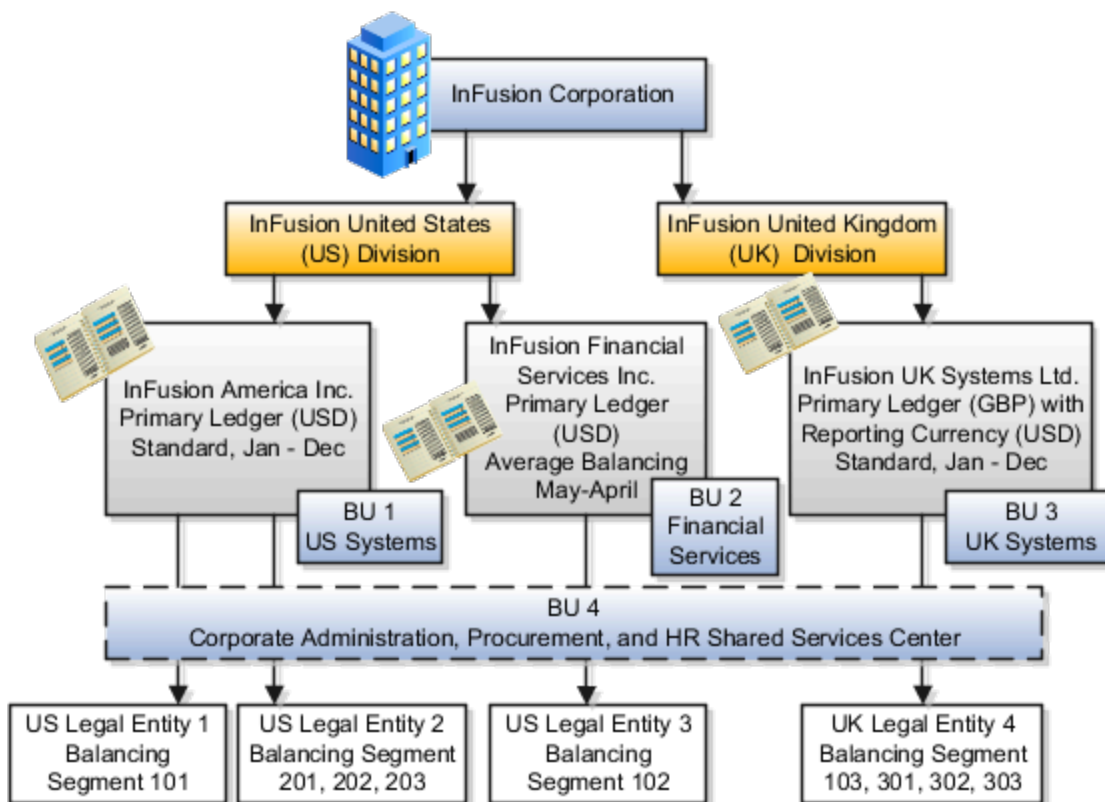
InFusion Corporation

InFusion United States (US) Division

InFusion United Kingdom (UK) Division

InFusion America Inc. Primary Ledger (USD) Standard, Jan - Dec

BU 1 US Systems

InFusion Financial Services Inc. Primary Ledger (USD) Average Balancing May-April

BU 2 Financial Services

InFusion UK Systems Ltd. Primary Ledger (GBP) with Reporting Currency (USD) Standard, Jan - Dec

BU 3 UK Systems

BU 4
Corporate Administration, Procurement, and HR Shared Services Center

US Legal Entity 1 Balancing Segment 101

US Legal Entity 2 Balancing Segment 201, 202, 203

US Legal Entity 3 Balancing Segment 102

UK Legal Entity 4 Balancing Segment 103, 301, 302, 303